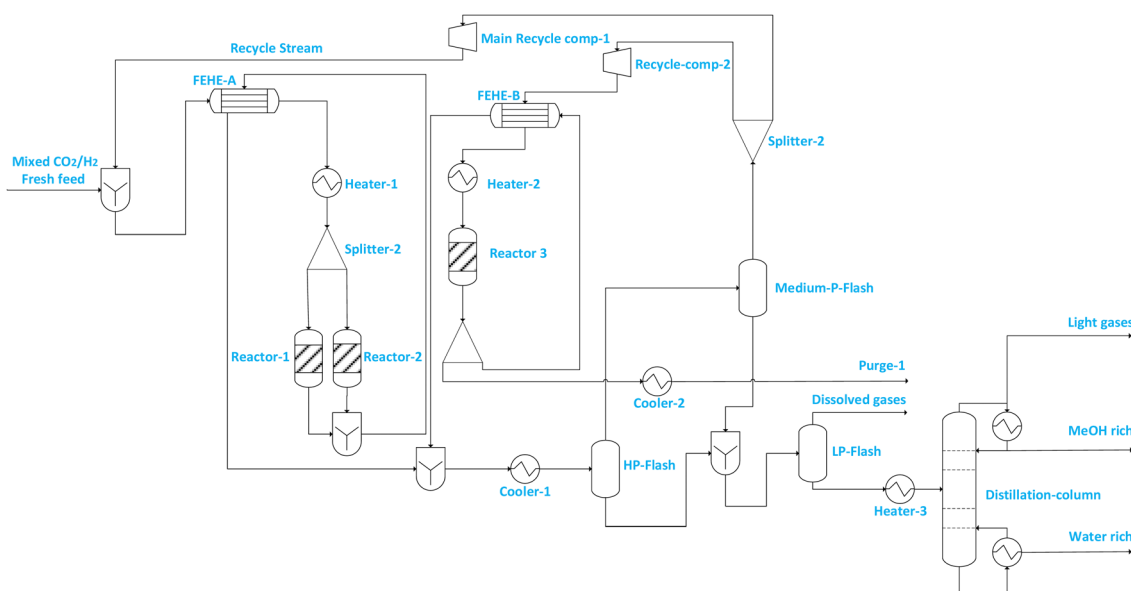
Recycle Stream

Main Recycle comp-1

Recycle-comp-2

FEHE-A

FEHE-B

Splitter-2

Mixed $CO_2/H_2$ Fresh feed

Heater-1

Heater-2

Splitter-2

Reactor 3

Medium-P-Flash

Reactor-1

Reactor-2

Light gases

Purge-1

Cooler-2

Dissolved gases

MeOH rich

HP-Flash

LP-Flash

Cooler-1

Distillation-column

Heater-3

Water rich